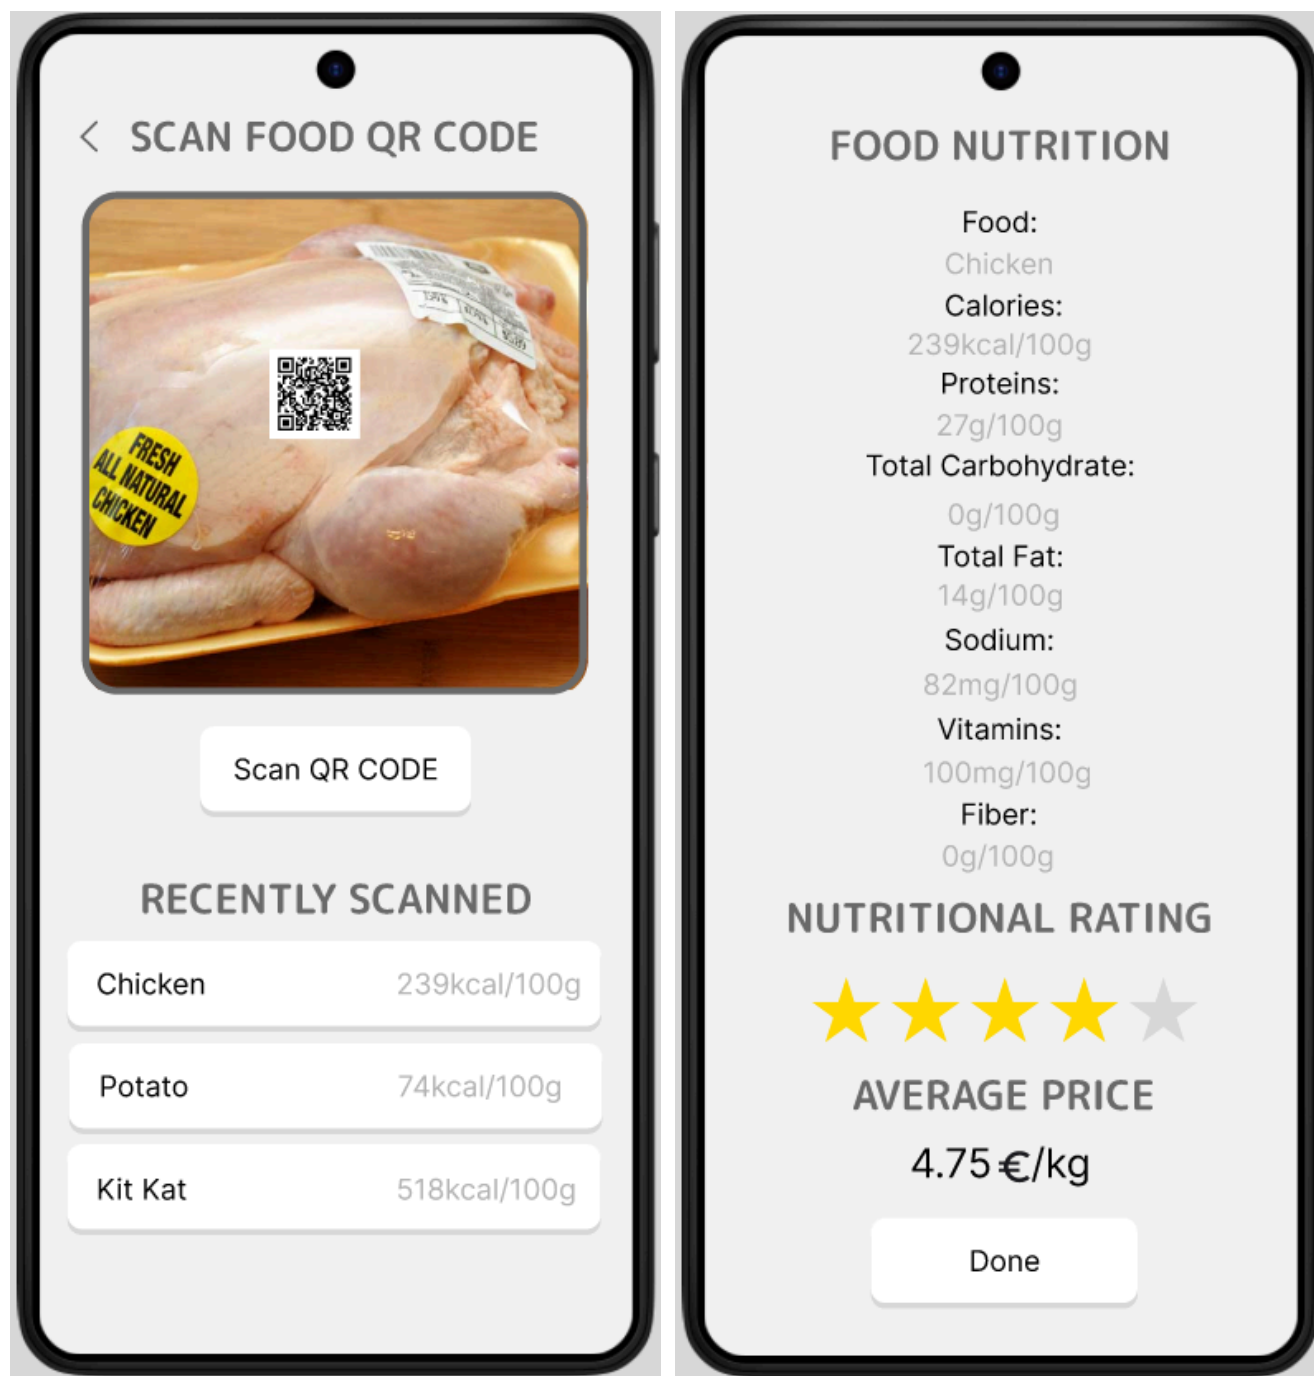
< SCAN FOOD QR CODE

FRESH ALL NATURAL CHICKEN

Scan QR CODE

RECENTLY SCANNED

Chicken 239kcal/100g

Potato 74kcal/100g

Kit Kat 518kcal/100g

FOOD NUTRITION

Food:
Chicken
Calories:
239kcal/100g
Proteins:
27g/100g
Total Carbohydrate:
0g/100g
Total Fat:
14g/100g
Sodium:
82mg/100g
Vitamins:
100mg/100g
Fiber:
0g/100g

NUTRITIONAL RATING

AVERAGE PRICE

4.75 €/kg

Done